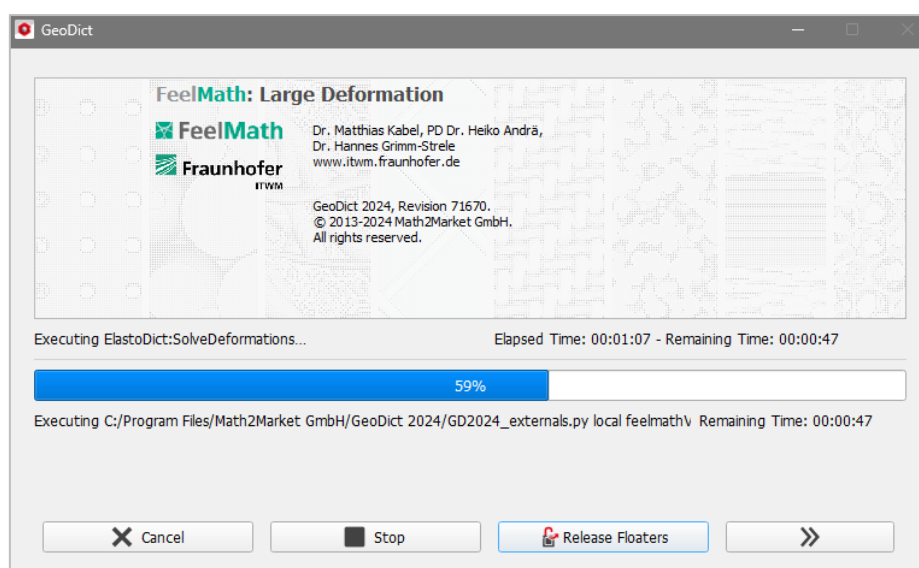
GeoDict

FeelMath: Large Deformation

FeelMath

Fraunhofer
ITWM

Dr. Matthias Kabel, PD Dr. Heiko Andrä,
Dr. Hannes Grimm-Strele
www.itwm.fraunhofer.de

GeoDict 2024, Revision 71670.
© 2013-2024 Math2Market GmbH.
All rights reserved.

Executing ElastoDict:SolveDeformations...

Elapsed Time: 00:01:07 - Remaining Time: 00:00:47

59%

Executing C:/Program Files/Math2Market GmbH/GeoDict 2024/GD2024_externals.py local feelmath\ Remaining Time: 00:00:47

Cancel

Stop

Release Floaters

»